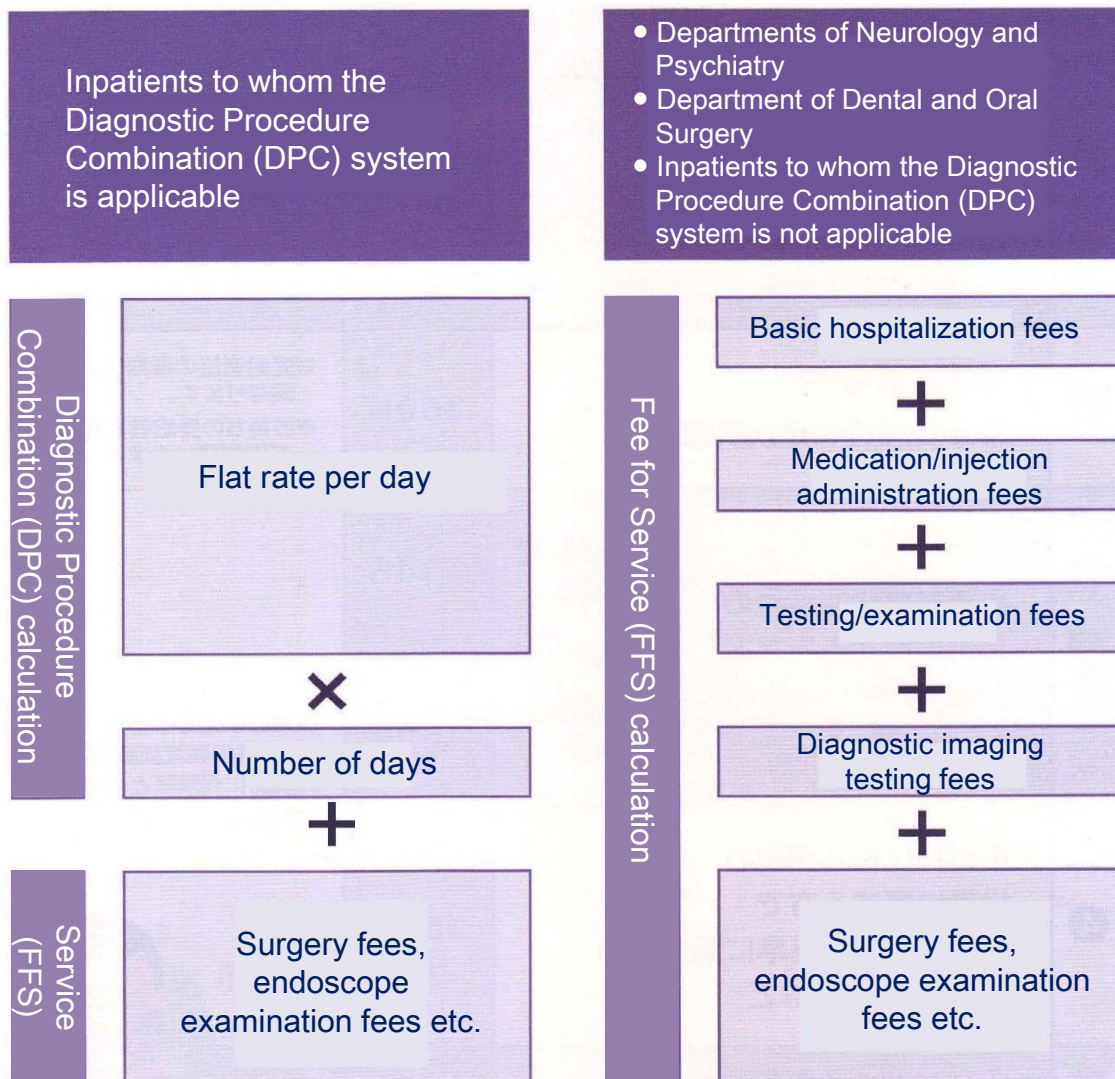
Inpatients to whom the Diagnostic Procedure Combination (DPC) system is applicable

• Departments of Neurology and Psychiatry
• Department of Dental and Oral Surgery
• Inpatients to whom the Diagnostic Procedure Combination (DPC) system is not applicable

Diagnostic Procedure Combination (DPC) calculation

Flat rate per day

×

Number of days

+

Service (FFS)

Surgery fees, endoscope examination fees etc.

Fee for Service (FFS) calculation

Basic hospitalization fees

+

Medication/injection administration fees

+

Testing/examination fees

+

Diagnostic imaging testing fees

+

Surgery fees, endoscope examination fees etc.